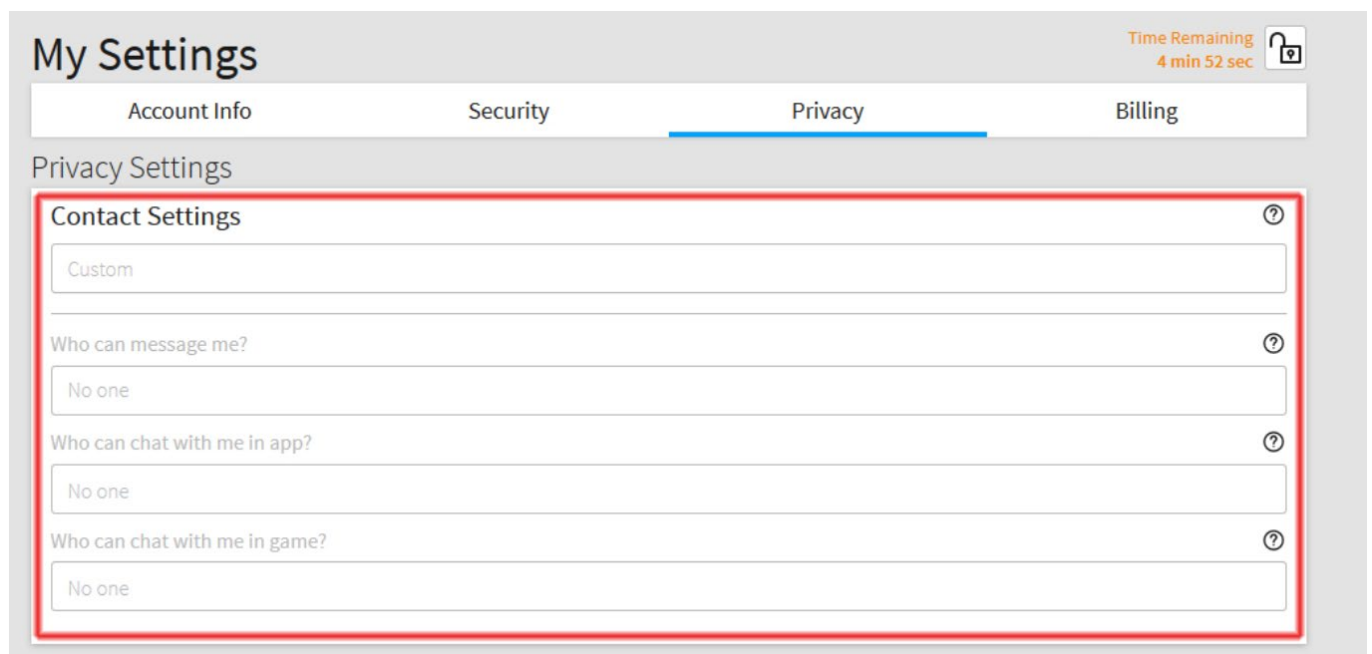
My Settings

Time Remaining
4 min 52 sec

Account Info
Security
Privacy
Billing

Privacy Settings

Contact Settings

Custom

Who can message me?

No one

Who can chat with me in app?

No one

Who can chat with me in game?

No one